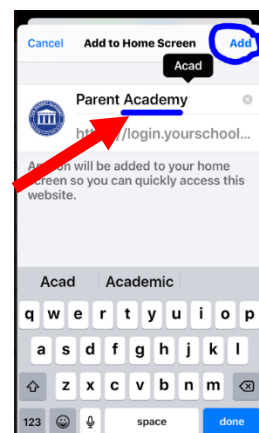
Cancel Add to Home Screen Add

Acad

Parent Academy

https://login.yourschool...

An icon will be added to your home screen so you can quickly access this website.

Acad Academic

q w e r t y u i o p

a s d f g h j k l

z x c v b n m

123 space done